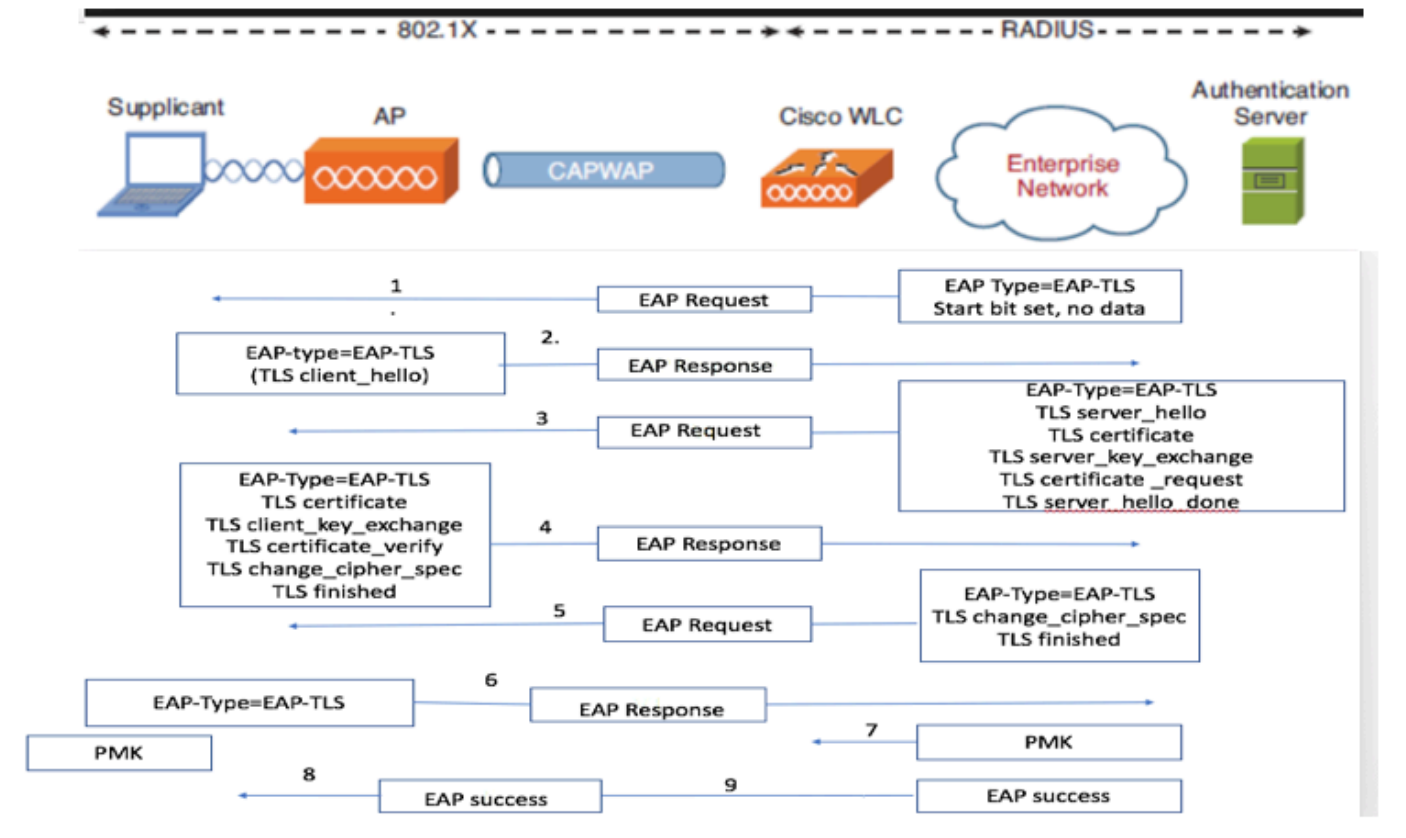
802.1X

RADIUS

Supplicant

AP

CAPWAP

Cisco WLC

Enterprise Network

Authentication Server

1
.

EAP Request

EAP Type=EAP-TLS
Start bit set, no data

EAP-type=EAP-TLS
(TLS client_hello)

2.

EAP Response

3

EAP Request

EAP-Type=EAP-TLS
TLS server_hello
TLS certificate
TLS server_key_exchange
TLS certificate _request
TLS server_hello_done

EAP-Type=EAP-TLS
TLS certificate
TLS client_key_exchange
TLS certificate_verify
TLS change_cipher_spec
TLS finished

4

EAP Response

5

EAP Request

EAP-Type=EAP-TLS
TLS change_cipher_spec
TLS finished

EAP-Type=EAP-TLS

6

EAP Response

PMK

7

PMK

8

EAP success

9

EAP success